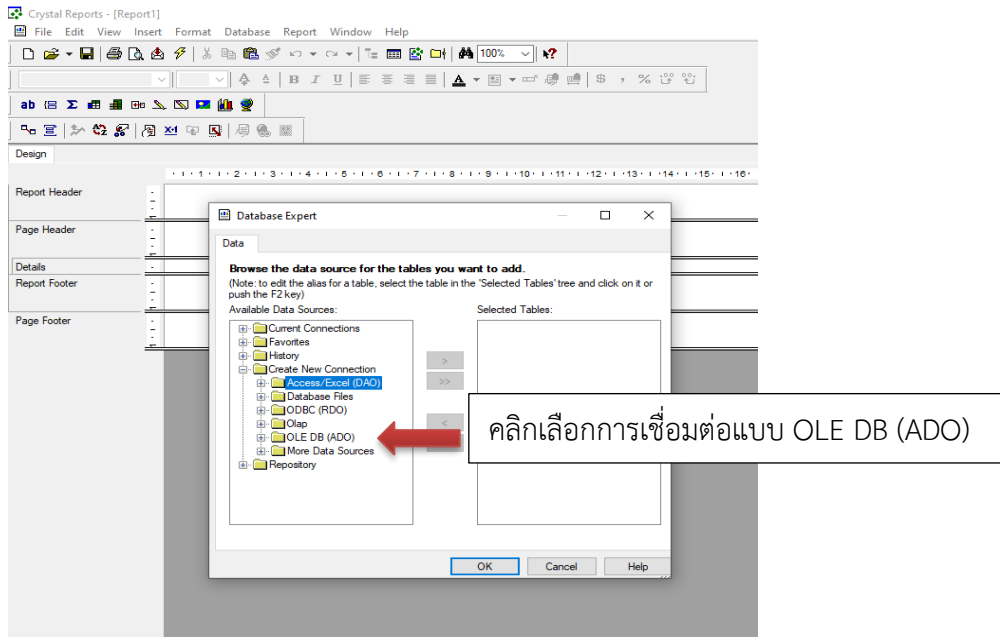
Crystal Reports - [Report1]
File Edit View Insert Format Database Report Window Help
100%
Design
1 2 3 4 5 6 7 8 9 10 11 12 13 14 15 16
Report Header
Page Header
Details
Report Footer
Page Footer
Database Expert
Data
Browse the data source for the tables you want to add.
(Note: to edit the alias for a table, select the table in the 'Selected Tables' tree and click on it or push the F2 key)
Available Data Sources:
Selected Tables:
Current Connections
Favorites
History
Create New Connection
Access/Excel (DAO)
Database Files
ODBC (RDO)
Olap
OLE DB (ADO)
More Data Sources
Repository
>
>>
<
คลิกเลือกการเชื่อมต่อแบบ OLE DB (ADO)
OK
Cancel
Help